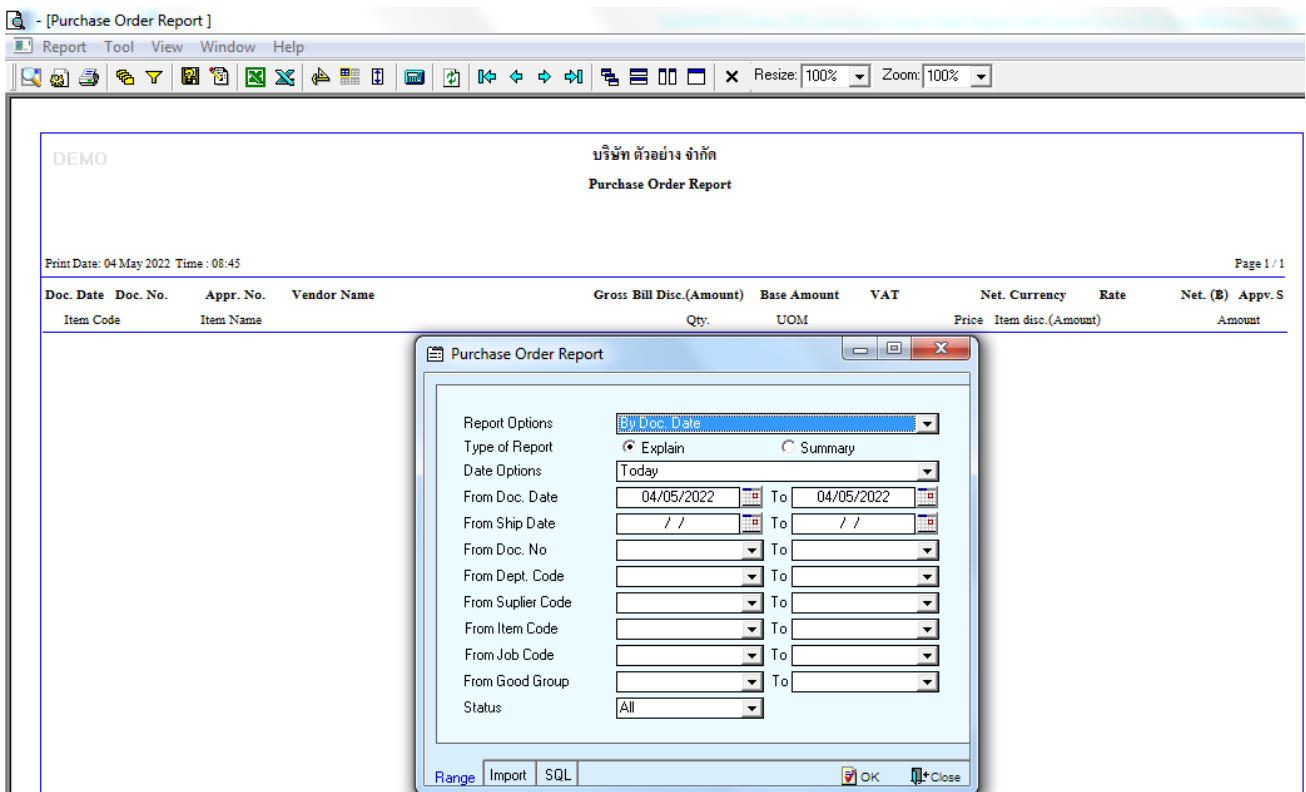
- [Purchase Order Report ]

Report Tool View Window Help

Resize: 100% Zoom: 100%

DEMO

บริษัท ตัวอย่าง จำกัด

Purchase Order Report

Print Date: 04 May 2022 Time : 08:45

Page 1 / 1

| Doc. Date | Doc. No. | Appr. No. | Vendor Name | Gross Bill Disc.(Amount) | Base Amount | VAT | Net. Currency | Rate | Net. (฿) | Appv. S |
|---|---|---|---|---|---|---|---|---|---|---|
| Item Code | | Item Name | | Qty. | UOM | | Price | Item disc.(Amount) | | Amount |

Purchase Order Report

Report Options By Doc. Date
Type of Report Explain Summary
Date Options Today
From Doc. Date 04/05/2022 To 04/05/2022
From Ship Date / / To / /
From Doc. No To
From Dept. Code To
From Suplier Code To
From Item Code To
From Job Code To
From Good Group To
Status All

Range Import SQL OK Close